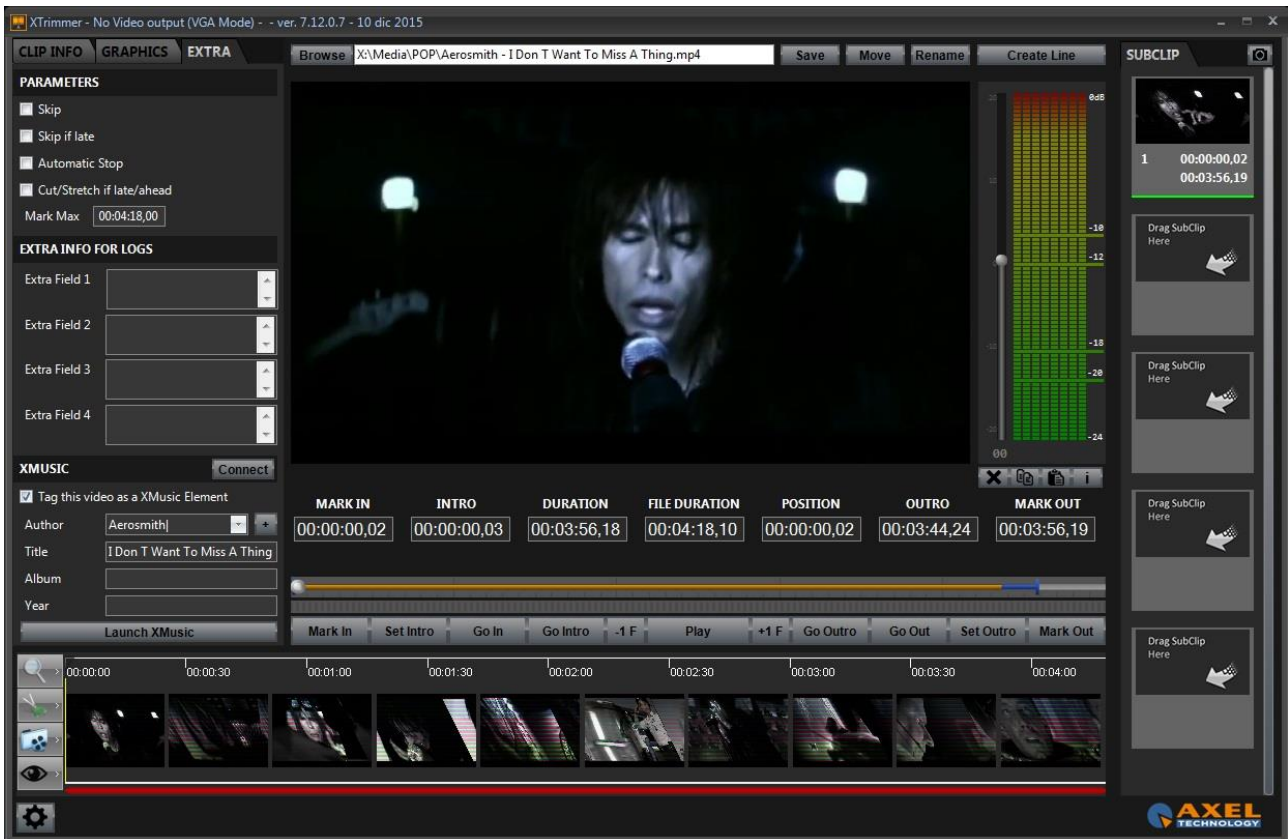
XTrimmer - No Video output (VGA Mode) - - ver. 7.12.0.7 - 10 dic 2015

CLIP INFO GRAPHICS EXTRA

Browse X:\Media\POP\Aerosmith - I Don T Want To Miss A Thing.mp4 Save Move Rename Create Line

SUBCLIP

PARAMETERS

Skip

Skip if late

Automatic Stop

Cut/Stretch if late/ahead

Mark Max 00:04:18,00

EXTRA INFO FOR LOGS

Extra Field 1

Extra Field 2

Extra Field 3

Extra Field 4

XMUSIC Connect

Tag this video as a XMusic Element

Author Aerosmith|

Title I Don T Want To Miss A Thing

Album

Year

Launch XMusic

0dB -10 -12 -18 -20 -24 00

1 00:00:00,02 00:03:56,19

Drag SubClip Here

Drag SubClip Here

Drag SubClip Here

Drag SubClip Here

| MARK IN | INTRO | DURATION | FILE DURATION | POSITION | OUTRO | MARK OUT |
|---|---|---|---|---|---|---|
| 00:00:00,02 | 00:00:00,03 | 00:03:56,18 | 00:04:18,10 | 00:00:00,02 | 00:03:44,24 | 00:03:56,19 |

Mark In Set Intro Go In Go Intro -1 F Play +1 F Go Outro Go Out Set Outro Mark Out

00:00:00 00:00:30 00:01:00 00:01:30 00:02:00 00:02:30 00:03:00 00:03:30 00:04:00

AXEL TECHNOLOGY